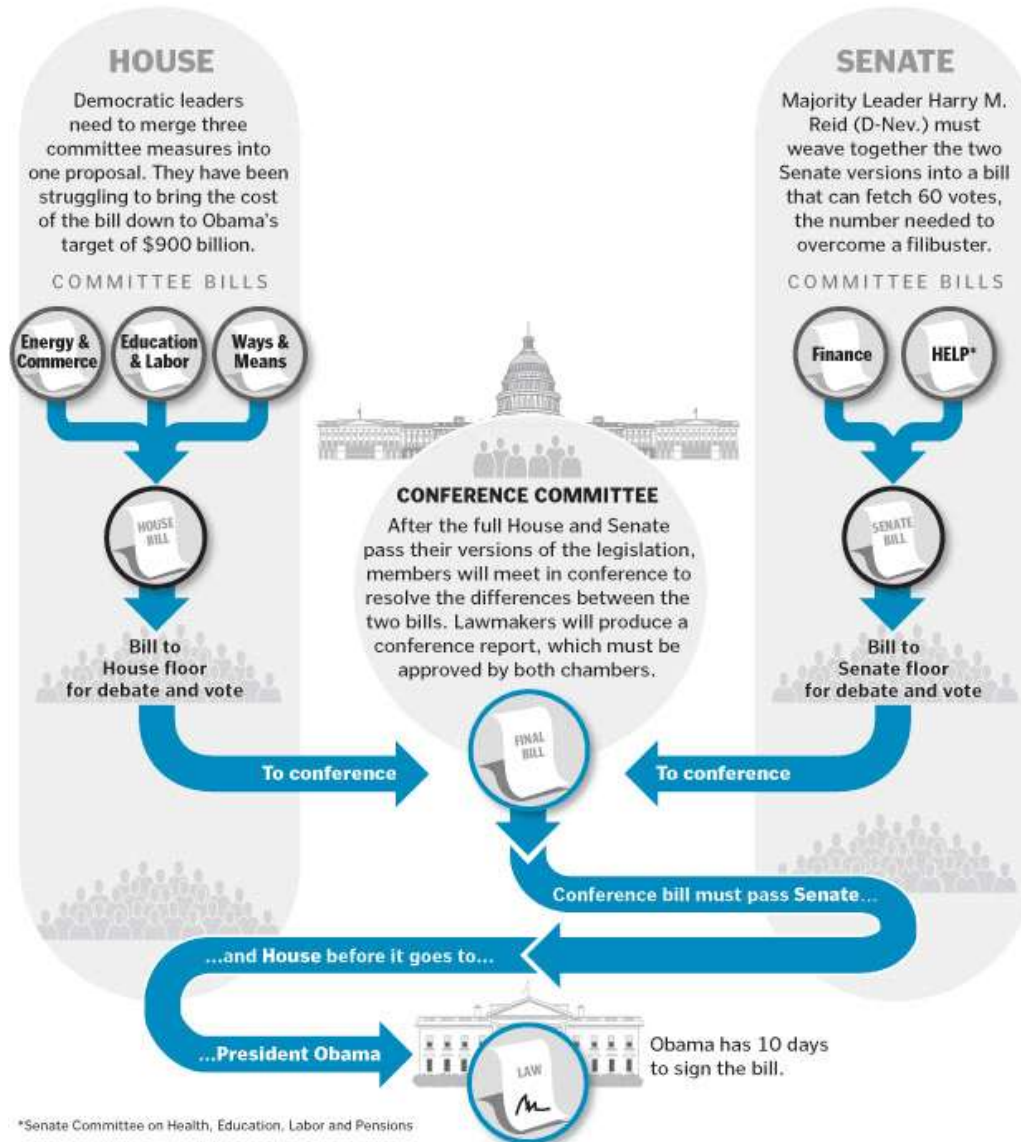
HOUSE

Democratic leaders need to merge three committee measures into one proposal. They have been struggling to bring the cost of the bill down to Obama's target of $900 billion.

COMMITTEE BILLS

Energy & Commerce

Education & Labor

Ways & Means

HOUSE BILL

Bill to House floor for debate and vote

SENATE

Majority Leader Harry M. Reid (D-Nev.) must weave together the two Senate versions into a bill that can fetch 60 votes, the number needed to overcome a filibuster.

COMMITTEE BILLS

Finance

HELP*

SENATE BILL

Bill to Senate floor for debate and vote

CONFERENCE COMMITTEE

After the full House and Senate pass their versions of the legislation, members will meet in conference to resolve the differences between the two bills. Lawmakers will produce a conference report, which must be approved by both chambers.

To conference

FINAL BILL

To conference

Conference bill must pass Senate...

...and House before it goes to...

...President Obama

LAW

Obama has 10 days to sign the bill.

*Senate Committee on Health, Education, Labor and Pensions